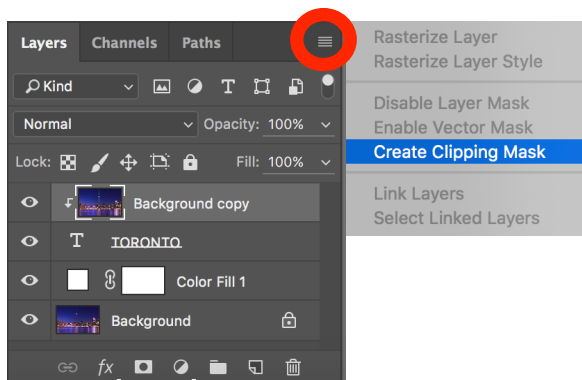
Layers Channels Paths

Kind

Normal Opacity: 100%

Lock: Fill: 100%

Background copy

TORONTO

Color Fill 1

Background

fx

Rasterize Layer
Rasterize Layer Style

Disable Layer Mask
Enable Vector Mask
Create Clipping Mask

Link Layers
Select Linked Layers